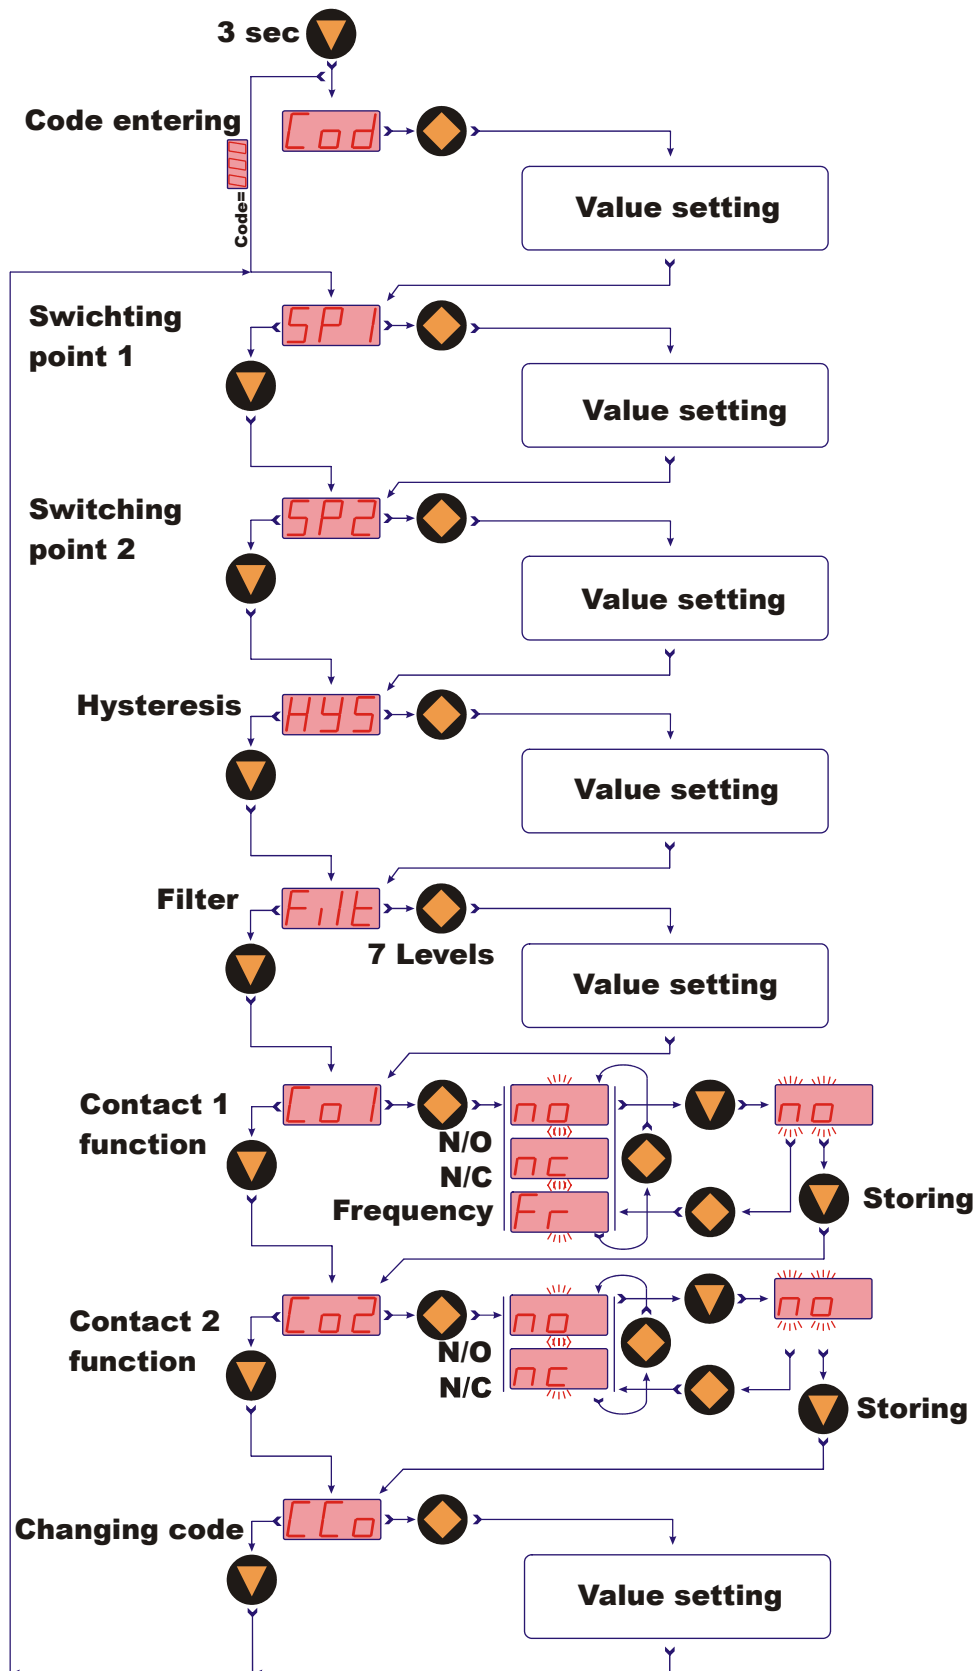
3 sec

Code entering

Cod

Code=

Value setting

Swichting point 1

SP1

Value setting

Switching point 2

SP2

Value setting

Hysteresis

HYS

Value setting

Filter

FiLt

7 Levels

Value setting

Contact 1 function

Co1

no

N/O

nc

N/C

Fr

Frequency

no

Storing

Contact 2 function

Co2

no

N/O

nc

N/C

no

Storing

Changing code

CCo

Value setting